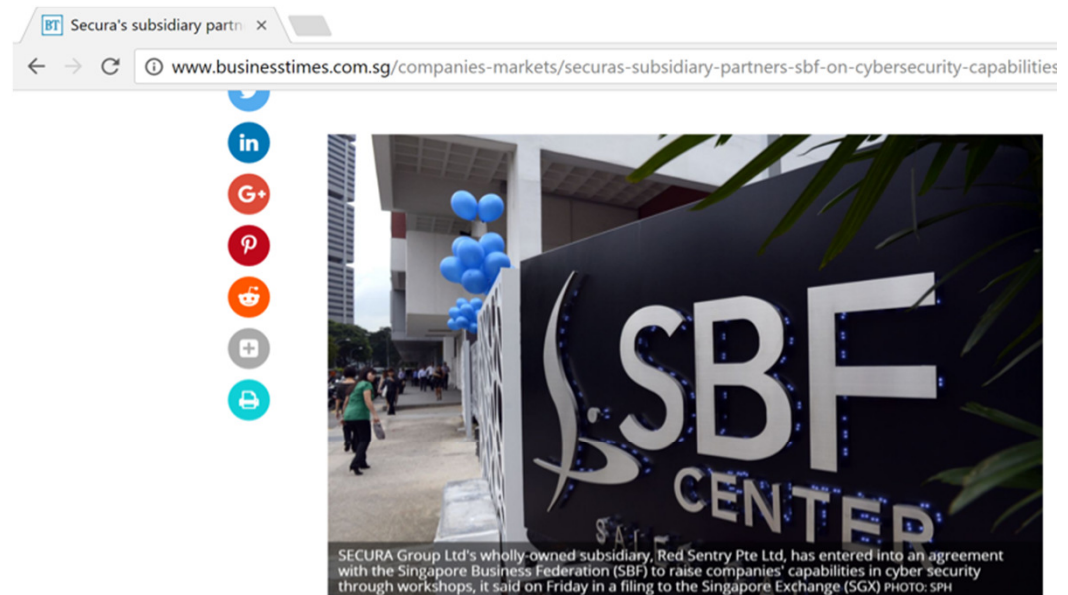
BT Secura's subsidiary partn ×

www.businesstimes.com.sg/companies-markets/securas-subsidiary-partners-sbf-on-cybersecurity-capabilities

in

G+

SBF CENTER

SECURA Group Ltd's wholly-owned subsidiary, Red Sentry Pte Ltd, has entered into an agreement with the Singapore Business Federation (SBF) to raise companies' capabilities in cyber security through workshops, it said on Friday in a filing to the Singapore Exchange (SGX) PHOTO: SPH